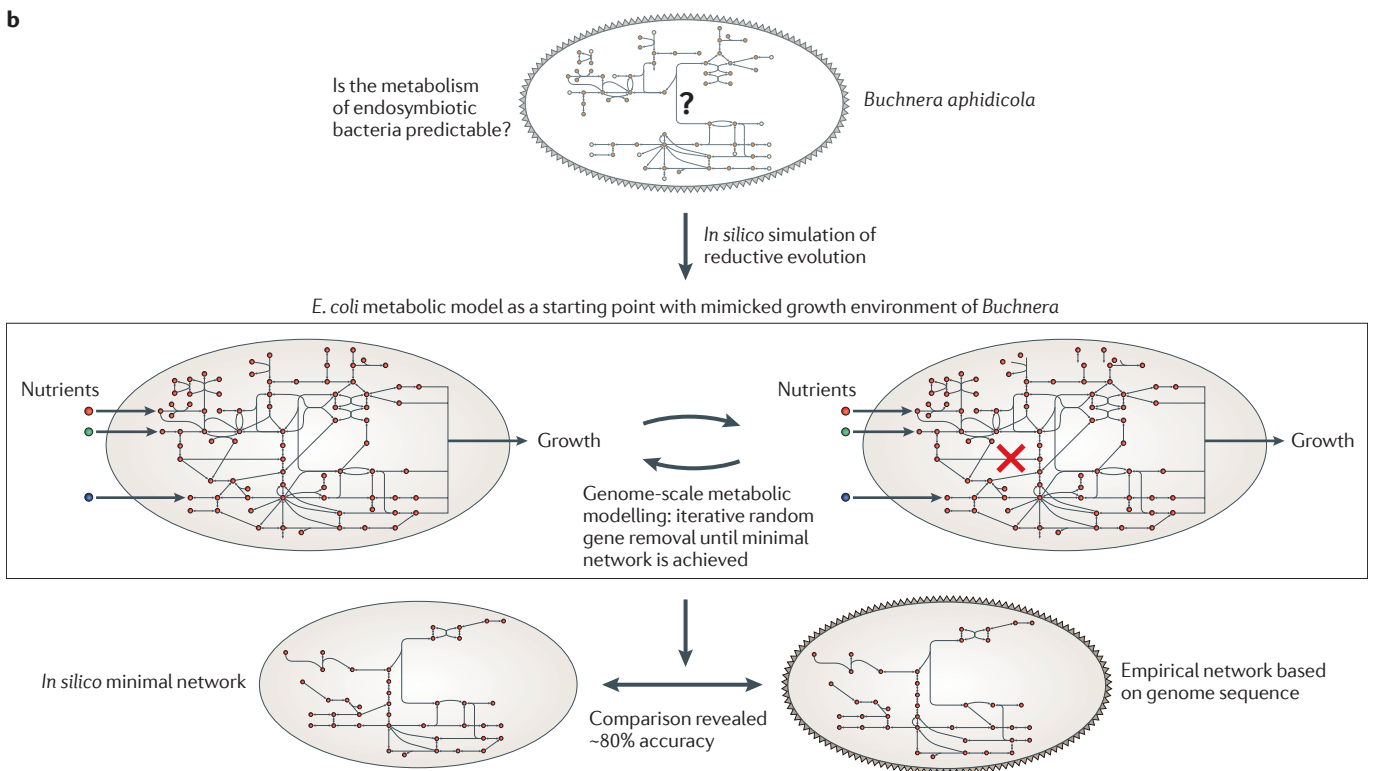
b

Is the metabolism of endosymbiotic bacteria predictable?

?

Buchnera aphidicola

In silico simulation of reductive evolution

E. coli metabolic model as a starting point with mimicked growth environment of Buchnera

Nutrients

Growth

Nutrients

Growth

Genome-scale metabolic modelling: iterative random gene removal until minimal network is achieved

In silico minimal network

Comparison revealed ~80% accuracy

Empirical network based on genome sequence